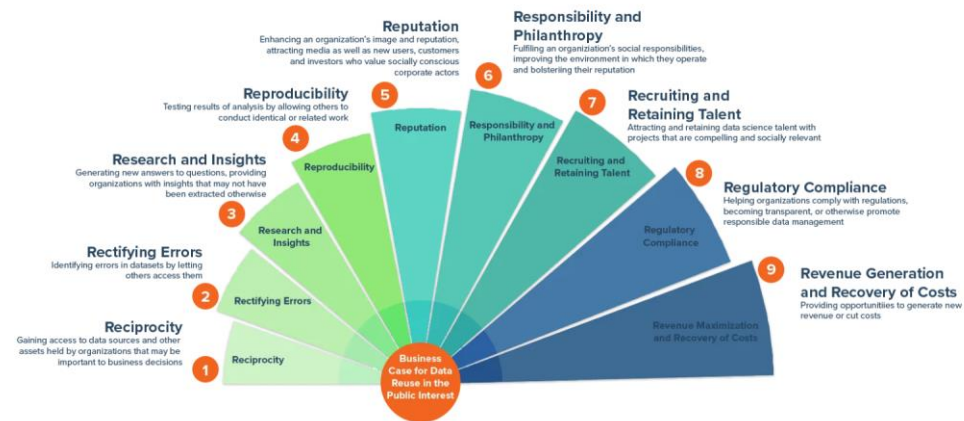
Reputation
Enhancing an organization's image and reputation, attracting media as well as new users, customers and investors who value socially conscious corporate actors

Responsibility and Philanthropy
Fulfiling an organiziation's social responsibilities, improving the environment in which they operate and bolsteriing their reputation

Reproducibility
Testing results of analysis by allowing others to conduct identical or related work

Recruiting and Retaining Talent
Attracting and retaining data science talent with projects that are compelling and socially relevant

Research and Insights
Generating new answers to questions, providing organizations with insights that may not have been extracted otherwise

Regulatory Compliance
Helping organizations comply with regulations, becoming transparent, or otherwise promote responsible data management

Rectifying Errors
Identifying errors in datasets by letting others access them

Revenue Generation and Recovery of Costs
Providing opportunities to generate new revenue or cut costs

Reciprocity
Gaining access to data sources and other assets held by organizations that may be important to business decisions

1 Reciprocity
2 Rectifying Errors
3 Research and Insights
4 Reproducibility
5 Reputation
6 Responsibility and Philanthropy
7 Recruiting and Retaining Talent
8 Regulatory Compliance
9 Revenue Maximization and Recovery of Costs

Business Case for Data Reuse in the Public Interest